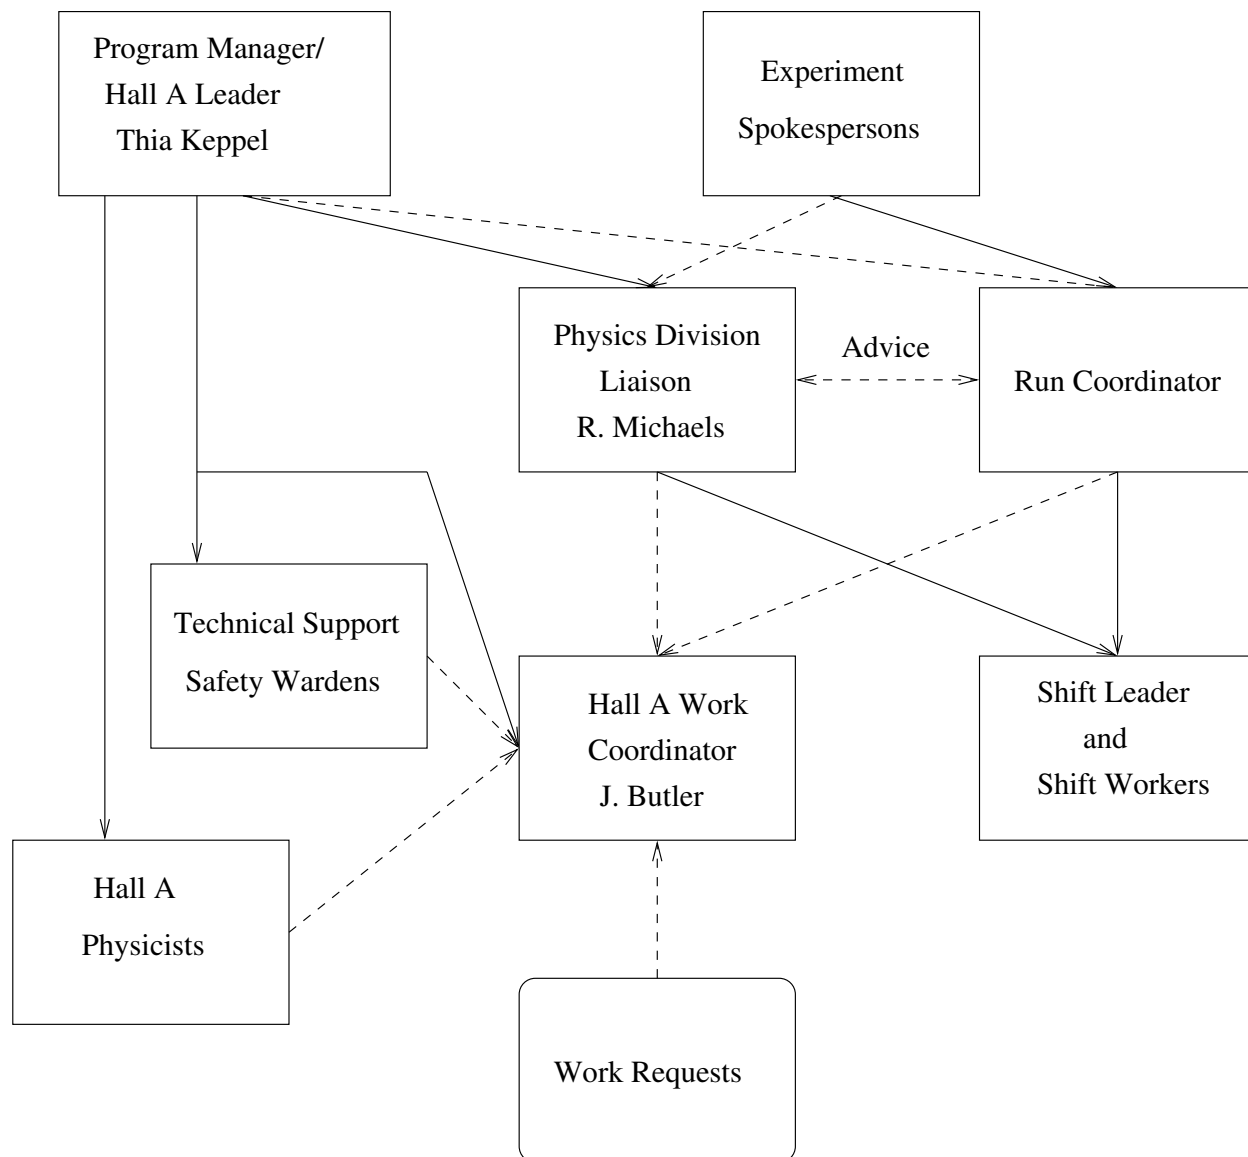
Program Manager/
Hall A Leader
Thia Keppel

Experiment
Spokespersons

Physics Division
Liaison
R. Michaels

Advice

Run Coordinator

Technical Support
Safety Wardens

Hall A Work
Coordinator
J. Butler

Shift Leader
and
Shift Workers

Hall A
Physicists

Work Requests